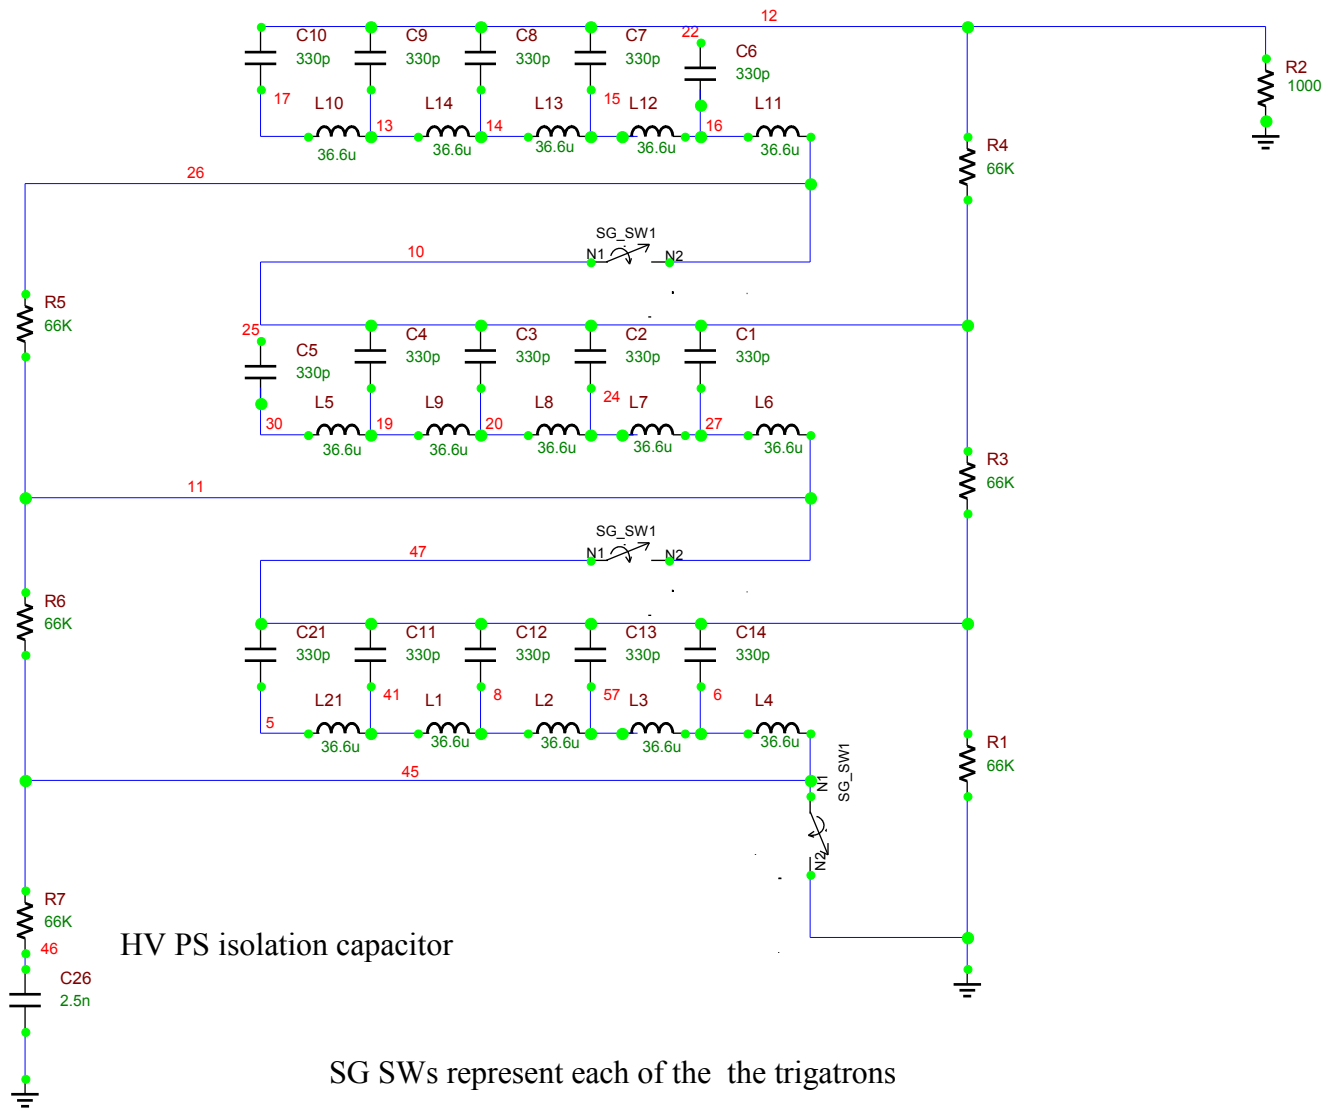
12
C10 330p
C9 330p
C8 330p
C7 330p
22
C6 330p
R2 1000
17
L10
13
L14
14
L13
15
L12
16
L11
36.6u
36.6u
36.6u
36.6u
36.6u
R4 66K
26
SG_SW1
10
N1
N2
R5 66K
25
C5 330p
C4 330p
C3 330p
C2 330p
C1 330p
L5
L9
L8
24
L7
L6
30
19
20
27
36.6u
36.6u
36.6u
36.6u
36.6u
R3 66K
11
SG_SW1
47
N1
N2
R6 66K
C21 330p
C11 330p
C12 330p
C13 330p
C14 330p
L21
41
L1
8
L2
57
L3
6
L4
5
36.6u
36.6u
36.6u
36.6u
36.6u
R1 66K
45
N1
SG_SW1
N2
R7 66K
46
HV PS isolation capacitor
C26 2.5n
SG SWs represent each of the the trigatrons